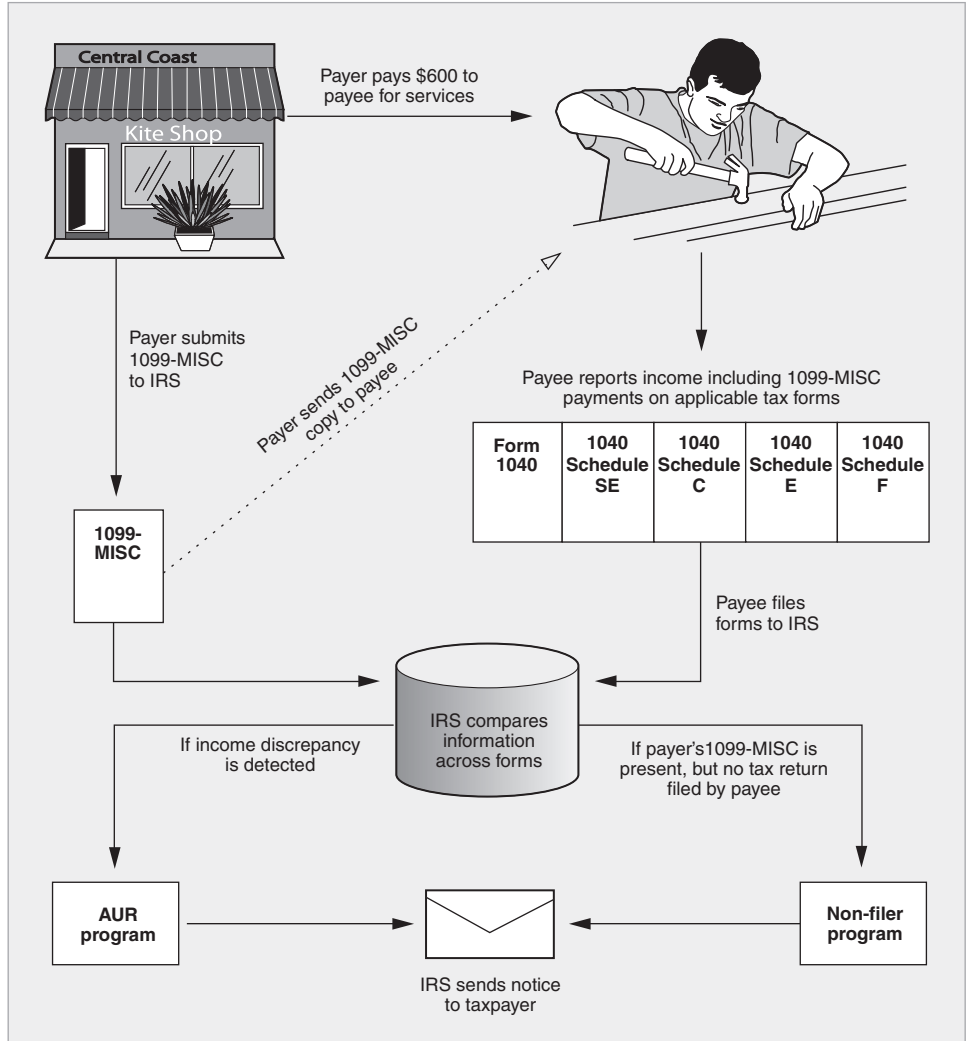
Central Coast

Kite Shop

Payer pays $600 to payee for services

Payer submits 1099-MISC to IRS

Payer sends 1099-MISC copy to payee

Payee reports income including 1099-MISC payments on applicable tax forms

| Form 1040 | 1040 Schedule SE | 1040 Schedule C | 1040 Schedule E | 1040 Schedule F |
|---|---|---|---|---|

1099-MISC

Payee files forms to IRS

IRS compares information across forms

If income discrepancy is detected

If payer's1099-MISC is present, but no tax return filed by payee

AUR program

Non-filer program

IRS sends notice to taxpayer